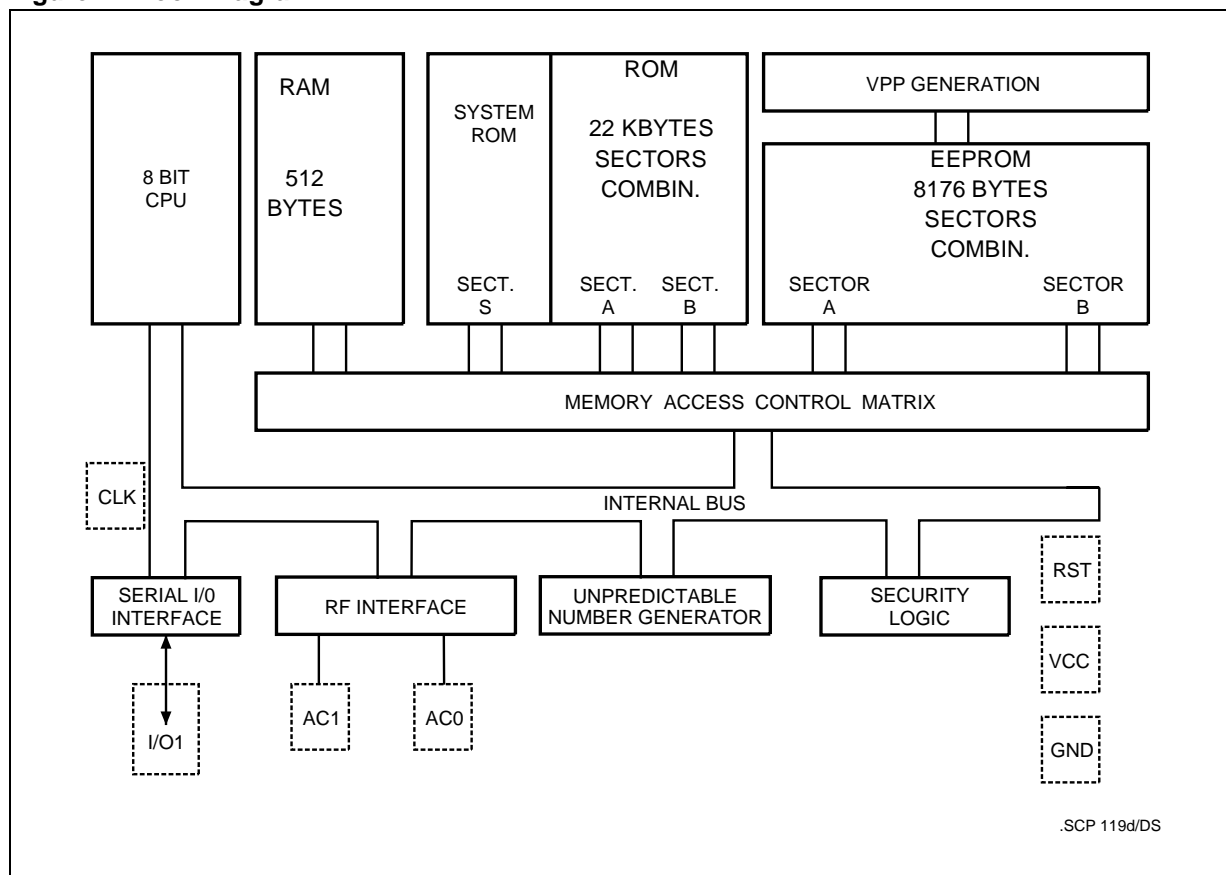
8 BIT CPU

RAM

512 BYTES

SYSTEM ROM

ROM

22 KBYTES SECTORS COMBIN.

SECT. S

SECT. A

SECT. B

VPP GENERATION

EEPROM 8176 BYTES SECTORS COMBIN.

SECTOR A

SECTOR B

MEMORY ACCESS CONTROL MATRIX

CLK

INTERNAL BUS

SERIAL I/0 INTERFACE

RF INTERFACE

UNPREDICTABLE NUMBER GENERATOR

SECURITY LOGIC

RST

VCC

GND

I/O1

AC1

AC0

.SCP 119d/DS